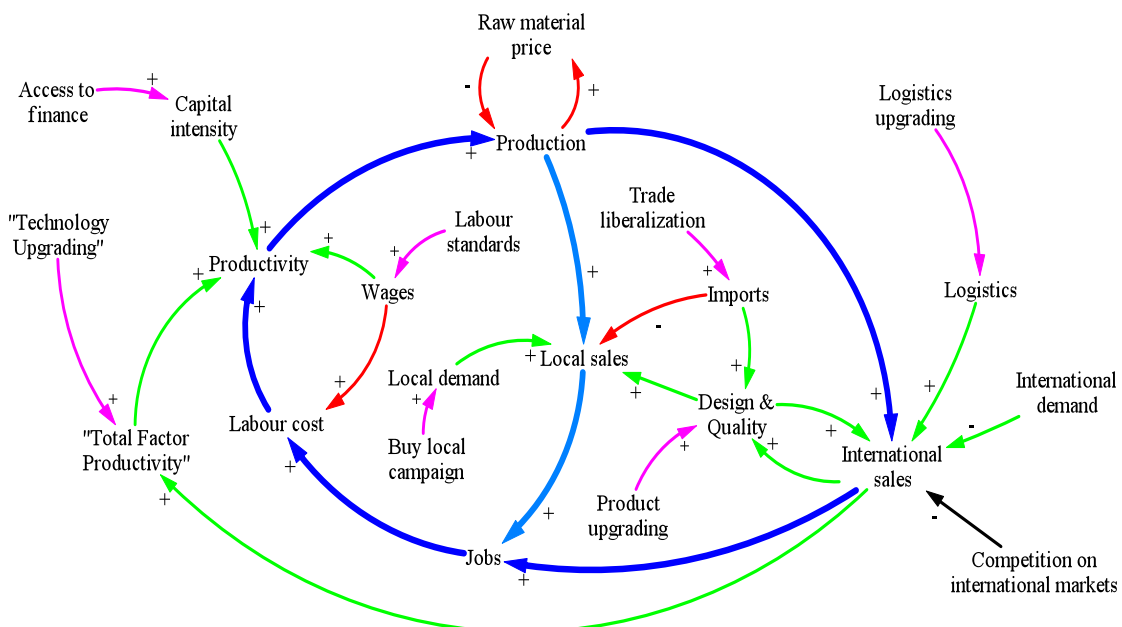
Raw material price

-

+

Access to finance

+

Capital intensity

Production

+

Logistics upgrading

"Technology Upgrading"

+

Productivity

+

Labour standards

Trade liberalization

+

+

Wages

+

+

Imports

Logistics

+

-

Local demand

+

Local sales

+

+

+

Labour cost

+

Design & Quality

+

International demand

"Total Factor Productivity"

+

Buy local campaign

+

+

International sales

-

+

+

Product upgrading

+

-

Jobs

+

Competition on international markets